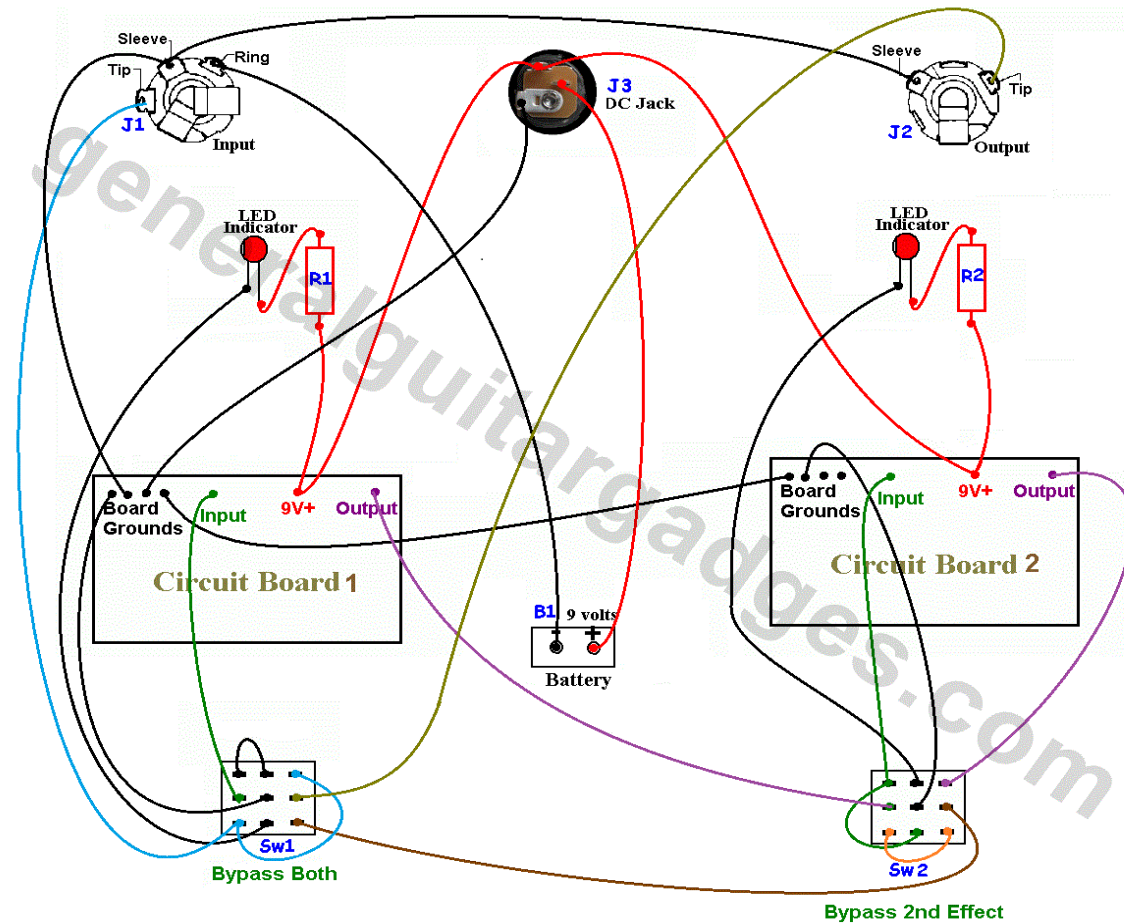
generalguitargadges.com

Sleeve
Ring
Tip
J1
Input

J3
DC Jack

Sleeve
Tip
J2
Output

LED Indicator
R1

LED Indicator
R2

Board Grounds
Input
9V+
Output
Circuit Board 1

Board Grounds
Input
9V+
Output
Circuit Board 2

B1
9 volts
- +
Battery

Sw1
Bypass Both

Sw 2
Bypass 2nd Effect